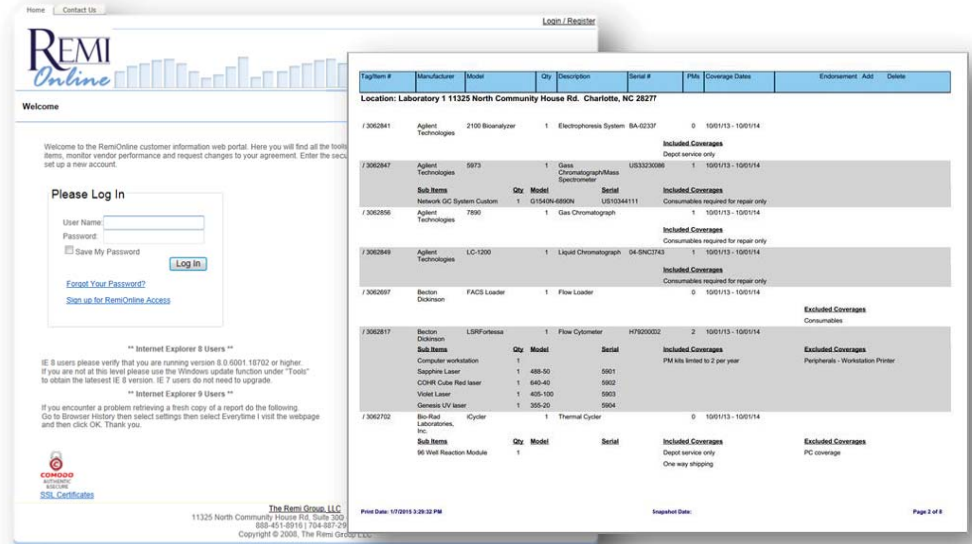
Home Contact Us

Login / Register

REMI Online

Welcome

Welcome to the RemiOnline customer information web portal. Here you will find all the tools items, monitor vendor performance and request changes to your agreement. Enter the secu set up a new account.

Please Log In

User Name:
Password:
Save My Password
Log In

Forgot Your Password?

Sign up for RemiOnline Access

** Internet Explorer 8 Users **

IE 8 users please verify that you are running version 8.0.6001.18702 or higher. If you are not at this level please use the Windows update function under "Tools" to obtain the latest IE 8 version. IE 7 users do not need to upgrade.

** Internet Explorer 9 Users **

If you encounter a problem retrieving a fresh copy of a report do the following. Go to Browser History then select settings then select Everytime I visit the webpage and then click OK. Thank you.

COMODO AUTHENTIC & SECURE

SSL Certificates

The Remi Group, LLC
11325 North Community House Rd. Suite 300
888-451-8916 | 704-887-29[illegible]
Copyright © 2008, The Remi Gro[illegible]

| Tag/Item # | Manufacturer | Model | Qty | Description | Serial # | PMs | Coverage Dates | Endorsement | Add | Delete |
|---|---|---|---|---|---|---|---|---|---|---|

Location: Laboratory 1 11325 North Community House Rd. Charlotte, NC 28277

| Tag/Item # | Manufacturer | Model | Qty | Description | Serial # | PMs | Coverage Dates | Endorsement |
|---|---|---|---|---|---|---|---|---|
| / 3062841 | Agilent Technologies | 2100 Bioanalyzer | 1 | Electrophoresis System | BA-0233f | 0 | 10/01/13 - 10/01/14 | |
| | | | | | | Included Coverages | | |
| | | | | | | Depot service only | | |
| / 3062847 | Agilent Technologies | 5973 | 1 | Gass Chromatograph/Mass Spectrometer | US33230086 | 1 | 10/01/13 - 10/01/14 | |
| | Sub Items | | Qty | Model | Serial | Included Coverages | | |
| | Network GC System Custom | | 1 | G1540N-6890N | US10344111 | Consumables required for repair only | | |
| / 3062856 | Agilent Technologies | 7890 | 1 | Gas Chromatograph | | 1 | 10/01/13 - 10/01/14 | |
| | | | | | | Included Coverages | | |
| | | | | | | Consumables required for repair only | | |
| / 3062849 | Agilent Technologies | LC-1200 | 1 | Liquid Chromatograph | 04-SNCJ743 | 1 | 10/01/13 - 10/01/14 | |
| | | | | | | Included Coverages | | |
| | | | | | | Consumables required for repair only | | |
| / 3062697 | Becton Dickinson | FACS Loader | 1 | Flow Loader | | 0 | 10/01/13 - 10/01/14 | |
| | | | | | | | | Excluded Coverages |
| | | | | | | | | Consumables |
| / 3062817 | Becton Dickinson | LSRFortessa | 1 | Flow Cytometer | H7920032 | 2 | 10/01/13 - 10/01/14 | |
| | Sub Items | | Qty | Model | Serial | Included Coverages | | Excluded Coverages |
| | Computer workstation | | 1 | | | PM kits limited to 2 per year | | Peripherals - Workstation Printer |
| | Sapphire Laser | | 1 | 488-50 | 5901 | | | |
| | COHR Cube Red laser | | 1 | 640-40 | 5902 | | | |
| | Violet Laser | | 1 | 405-100 | 5903 | | | |
| | Genesis UV laser | | 1 | 355-20 | 5904 | | | |
| / 3062702 | Bio-Rad Laboratories, Inc. | iCycler | 1 | Thermal Cycler | | 0 | 10/01/13 - 10/01/14 | |
| | Sub Items | | Qty | Model | Serial | Included Coverages | | Excluded Coverages |
| | 96 Well Reaction Module | | 1 | | | Depot service only | | PC coverage |
| | | | | | | One way shipping | | |

Print Date: 1/7/2015 3:29:32 PM

Snapshot Date:

Page 2 of 8